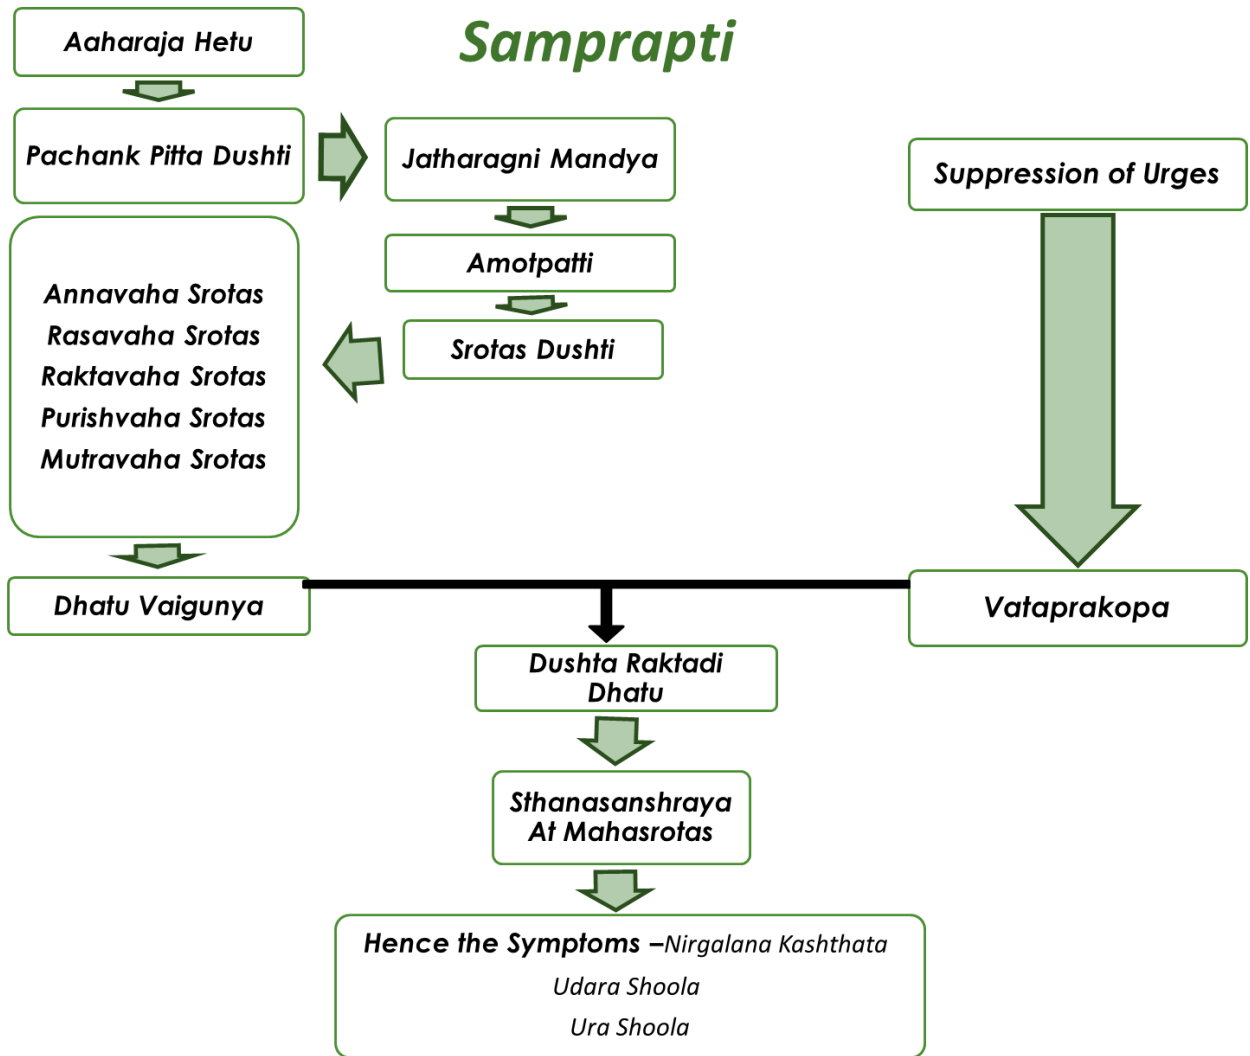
Samprapti

Aaharaja Hetu

Pachank Pitta Dushti

Jatharagni Mandya

Amotpatti

Srotas Dushti

Annavaha Srotas
Rasavaha Srotas
Raktavaha Srotas
Purishvaha Srotas
Mutravaha Srotas

Suppression of Urges

Dhatu Vaigunya

Vataprakopa

Dushta Raktadi Dhatu

Sthanasanshraya At Mahasrotas

Hence the Symptoms –Nirgalana Kashthata
Udara Shoola
Ura Shoola